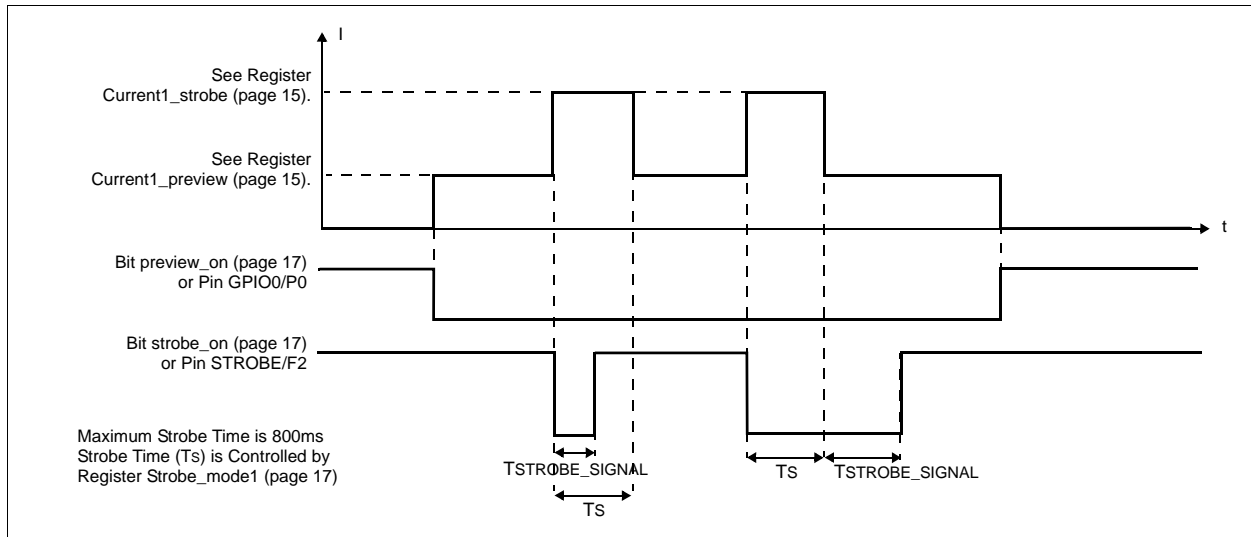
I

See Register Current1_strobe (page 15).

See Register Current1_preview (page 15).

t

Bit preview_on (page 17) or Pin GPIO0/P0

Bit strobe_on (page 17) or Pin STROBE/F2

Maximum Strobe Time is 800ms
Strobe Time (Ts) is Controlled by Register Strobe_mode1 (page 17)

TSTROBE_SIGNAL

TS

TS

TSTROBE_SIGNAL